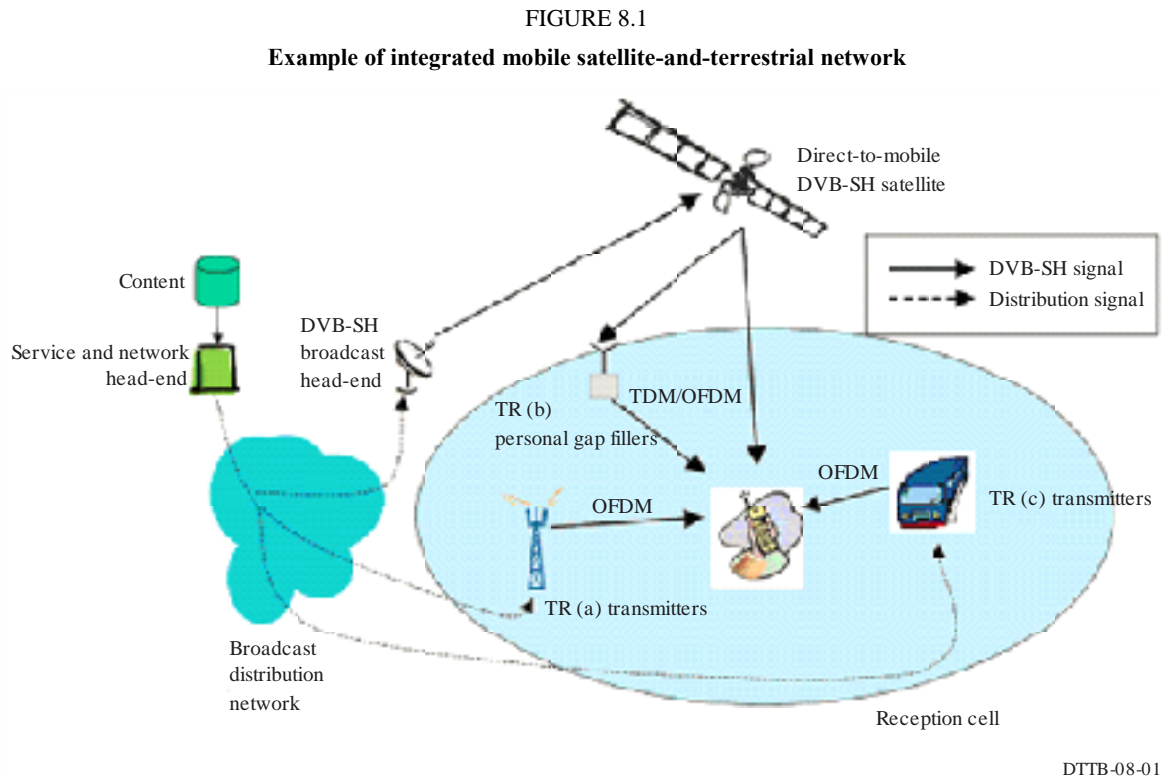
FIGURE 8.1

Example of integrated mobile satellite-and-terrestrial network

Direct-to-mobile DVB-SH satellite

DVB-SH signal
Distribution signal

Content

Service and network head-end

DVB-SH broadcast head-end

TR (b) personal gap fillers

TDM/OFDM

OFDM

OFDM

TR (c) transmitters

TR (a) transmitters

Broadcast distribution network

Reception cell

DTTB-08-01